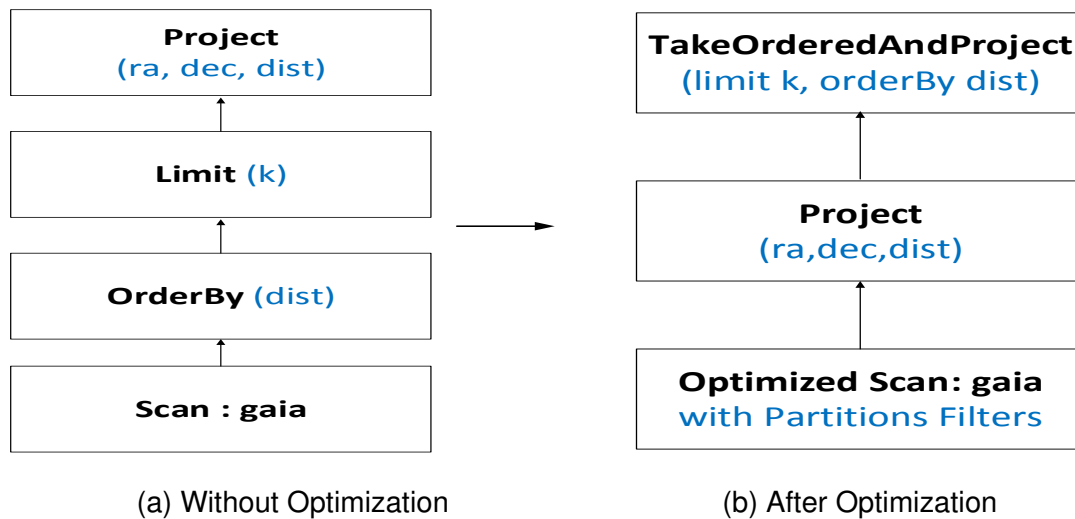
Project
(ra, dec, dist)

Limit (k)

OrderBy (dist)

Scan : gaia

(a) Without Optimization

TakeOrderedAndProject
(limit k, orderBy dist)

Project
(ra,dec,dist)

Optimized Scan: gaia
with Partitions Filters

(b) After Optimization